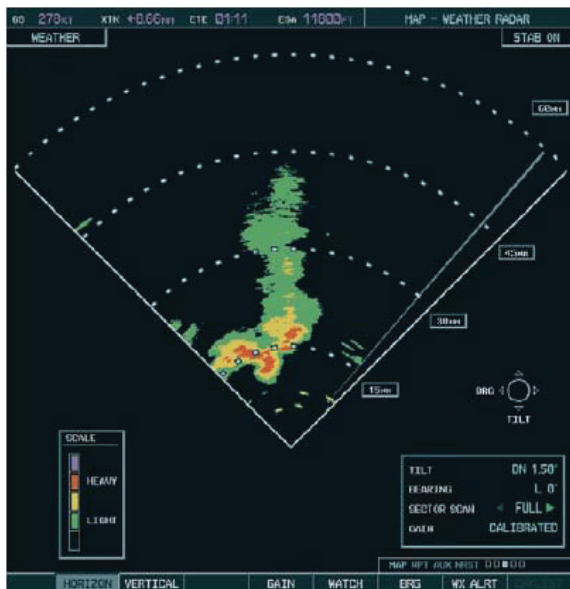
GS 278KT XTK +0.66NM ETE 01:11 ESA 11000FT MAP - WEATHER RADAR

WEATHER

STAB ON

60NM

45NM

30NM

15NM

BRG

TILT

SCALE

HEAVY

LIGHT

TILT DN 1.50°

BEARING L 0°

SECTOR SCAN FULL

GAIN CALIBRATED

MAP WPT AUX NRST

HORIZON VERTICAL GAIN WATCH BRG WX ALRT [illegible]